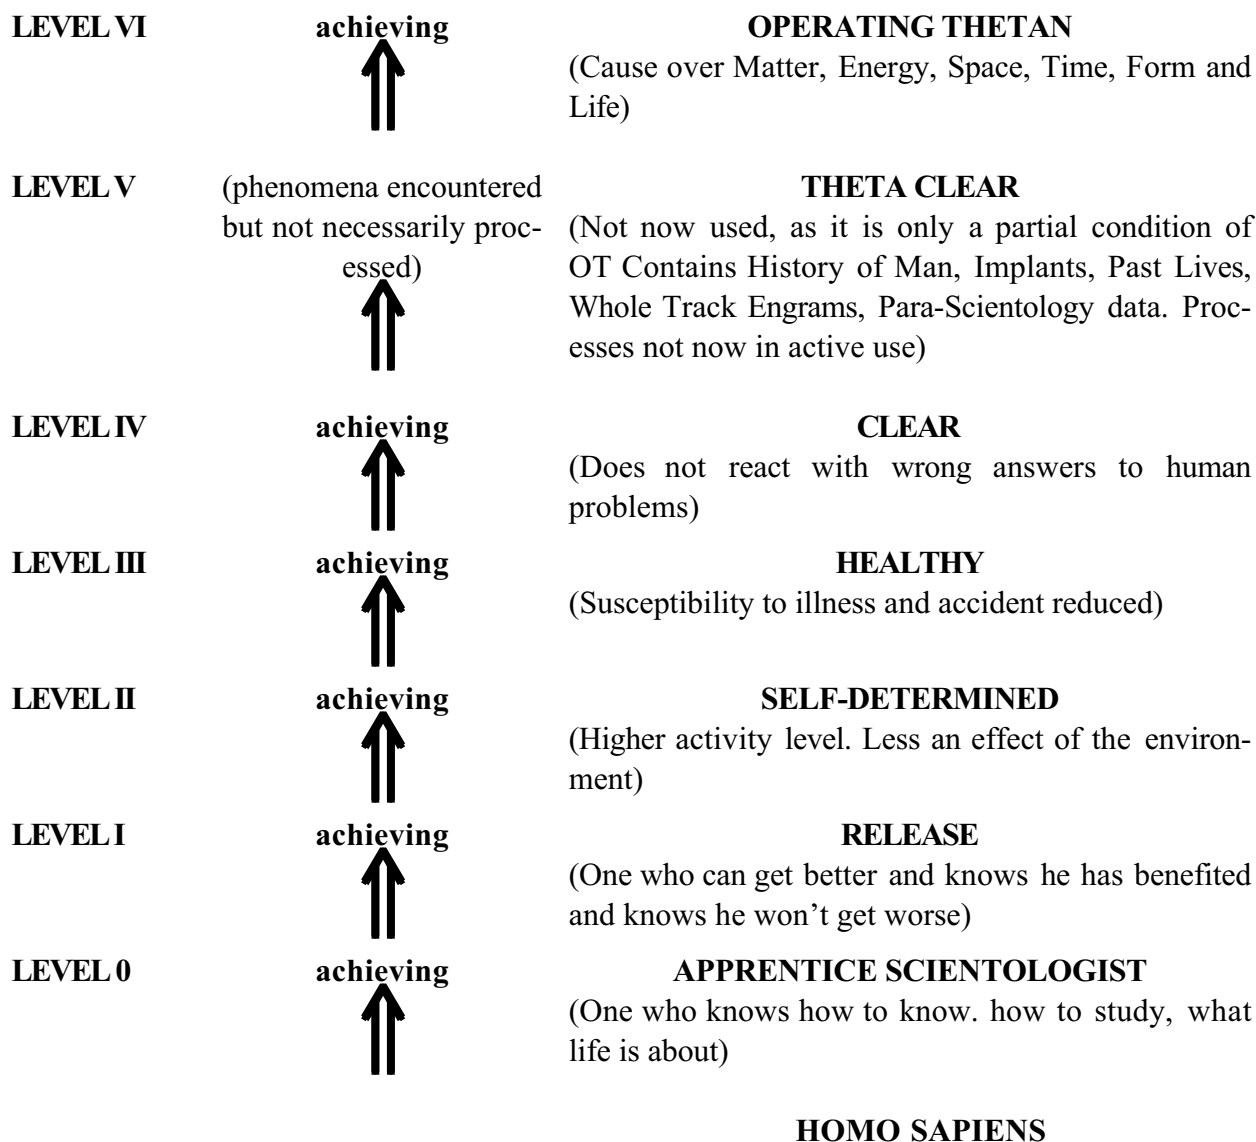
LEVEL VI achieving

OPERATING THETAN
(Cause over Matter, Energy, Space, Time, Form and Life)

LEVEL V (phenomena encountered but not necessarily processed)

THETA CLEAR
(Not now used, as it is only a partial condition of OT Contains History of Man, Implants, Past Lives, Whole Track Engrams, Para-Scientology data. Processes not now in active use)

LEVEL IV achieving

CLEAR
(Does not react with wrong answers to human problems)

LEVEL III achieving

HEALTHY
(Susceptibility to illness and accident reduced)

LEVEL II achieving

SELF-DETERMINED
(Higher activity level. Less an effect of the environment)

LEVEL I achieving

RELEASE
(One who can get better and knows he has benefited and knows he won't get worse)

LEVEL 0 achieving

APPRENTICE SCIENTOLOGIST
(One who knows how to know. how to study, what life is about)

HOMO SAPIENS